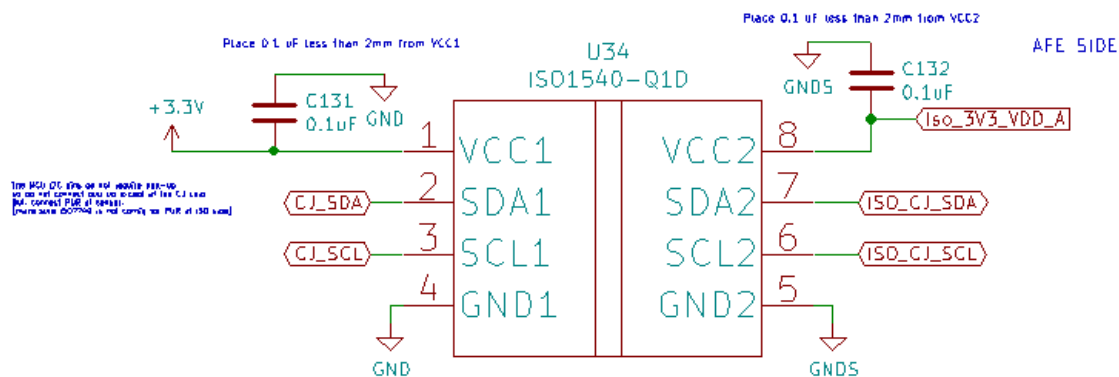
Place 0.1 uF less than 2mm from VCC1

U34
ISO1540-Q1D

Place 0.1 uF less than 2mm from VCC2

AFE SIDE

GNDS

C132
0.1uF

+3.3V

C131
0.1uF

GND

Iso_3V3_VDD_A

1 VCC1
VCC2 8

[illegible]

CJ_SDA
2 SDA1
SDA2 7
ISO_CJ_SDA

CJ_SCL
3 SCL1
SCL2 6
ISO_CJ_SCL

4 GND1
GND2 5

GND

GNDS